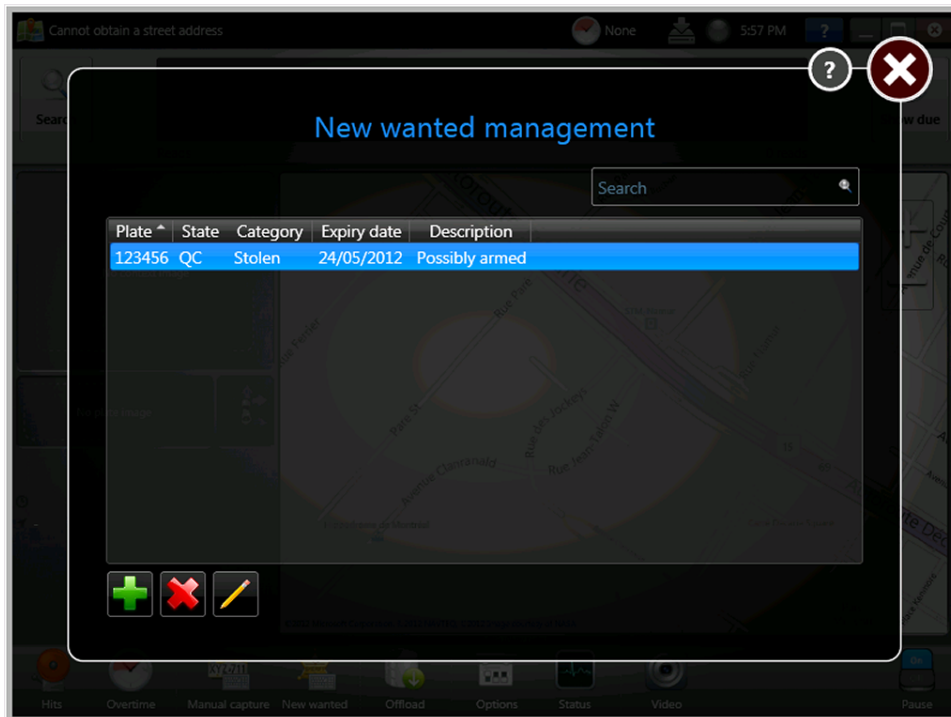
Cannot obtain a street address
None
5:57 PM
?
Search
New due

?

New wanted management

Search

| Plate | State | Category | Expiry date | Description |
|---|---|---|---|---|
| 123456 | QC | Stolen | 24/05/2012 | Possibly armed |

Hits
Overtime
Manual capture
New wanted
Offload
Options
Status
Video
Pause